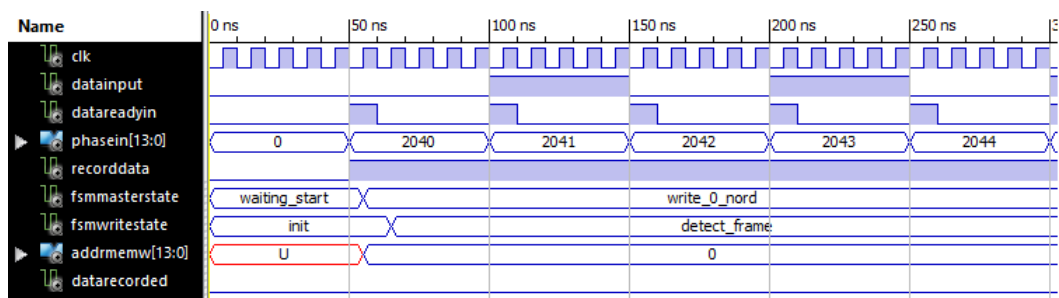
Name

clk
datainput
datareadyin
phasein[13:0]
recorddata
fsmmasterstate
fsmwritestate
addrmemw[13:0]
datarecorded

0 ns
50 ns
100 ns
150 ns
200 ns
250 ns
3

0
2040
2041
2042
2043
2044

waiting_start
write_0_nord

init
detect_frame

U
0